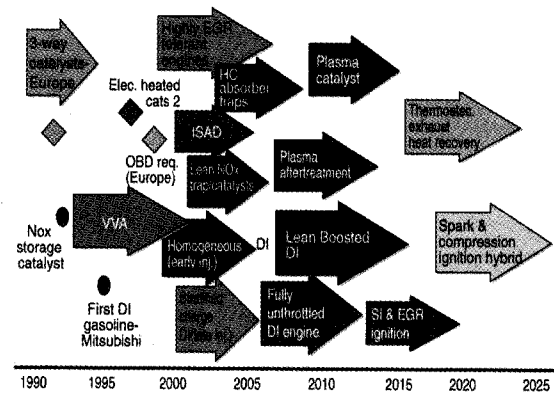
3-way catalysts Europe

Highly EGR tolerant engines

Elec. heated cats 2

HC absorber traps

Plasma catalyst

ISAD

OBD req. (Europe)

Lean NOx trap/catalysts

Plasma aftertreatment

Thermostat exhaust heat recovery

Nox storage catalyst

VVA

Homogeneous (early inj.)

DI

Lean Boosted DI

Spark & compression ignition hybrid

First DI gasoline-Mitsubishi

Stratified charge (late inj.)

Fully unthrottled DI engine

SI & EGR ignition

1990 1995 2000 2005 2010 2015 2020 2025